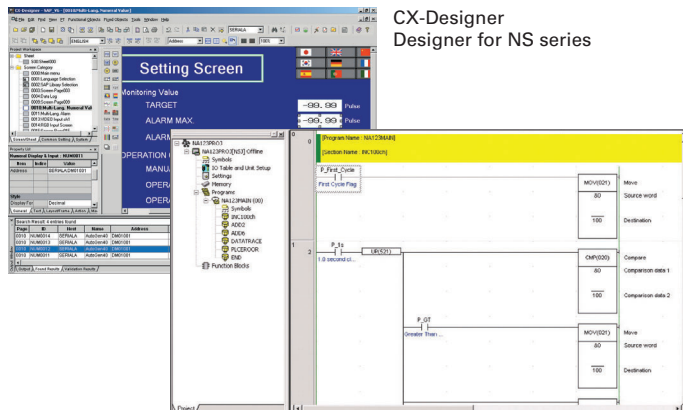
CX-Designer
Designer for NS series

Setting Screen
Monitoring Value
TARGET
-99, 99 Pulse
ALARM MAX.
-99, 99 Pulse
ALARM
OPERATION
MANU
OPERA
OPERA

NA12PRO3
NA12PRO3[NJ3] Offline
Symbols
IO Table and Unit Setup
Settings
Memory
Programs
NA12PRO3MAIN (00)
Symbols
INC100ch
ADD2
ADD5
DATATRACE
PLCERROR
END
Function Blocks
Project

[Program Name : NA12[MAIN]]
[Section Name : INC100ch]
P_First_Cycle
First Cycle Flag
MOV(021) Move
&0 Source word
100 Destination
P_1s
1.0 second cl...
DIFU(013)
CMP(020) Compare
&0 Comparison data 1
100 Comparison data 2
P_GT
Greater Than...
MOV(021) Move
&0 Source word
100 Destination